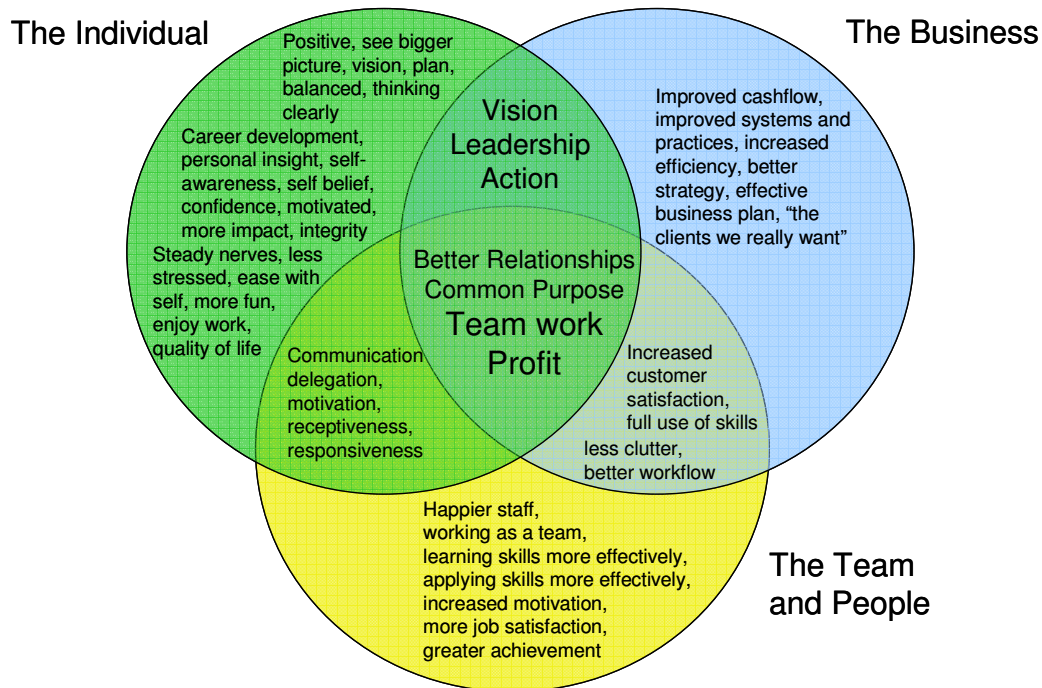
The Individual

The Business

Positive, see bigger picture, vision, plan, balanced, thinking clearly

Career development, personal insight, self-awareness, self belief, confidence, motivated, more impact, integrity

Steady nerves, less stressed, ease with self, more fun, enjoy work, quality of life

Vision
Leadership
Action

Improved cashflow, improved systems and practices, increased efficiency, better strategy, effective business plan, “the clients we really want”

Better Relationships
Common Purpose
Team work
Profit

Communication delegation, motivation, receptiveness, responsiveness

Increased customer satisfaction, full use of skills

less clutter, better workflow

Happier staff, working as a team, learning skills more effectively, applying skills more effectively, increased motivation, more job satisfaction, greater achievement

The Team and People